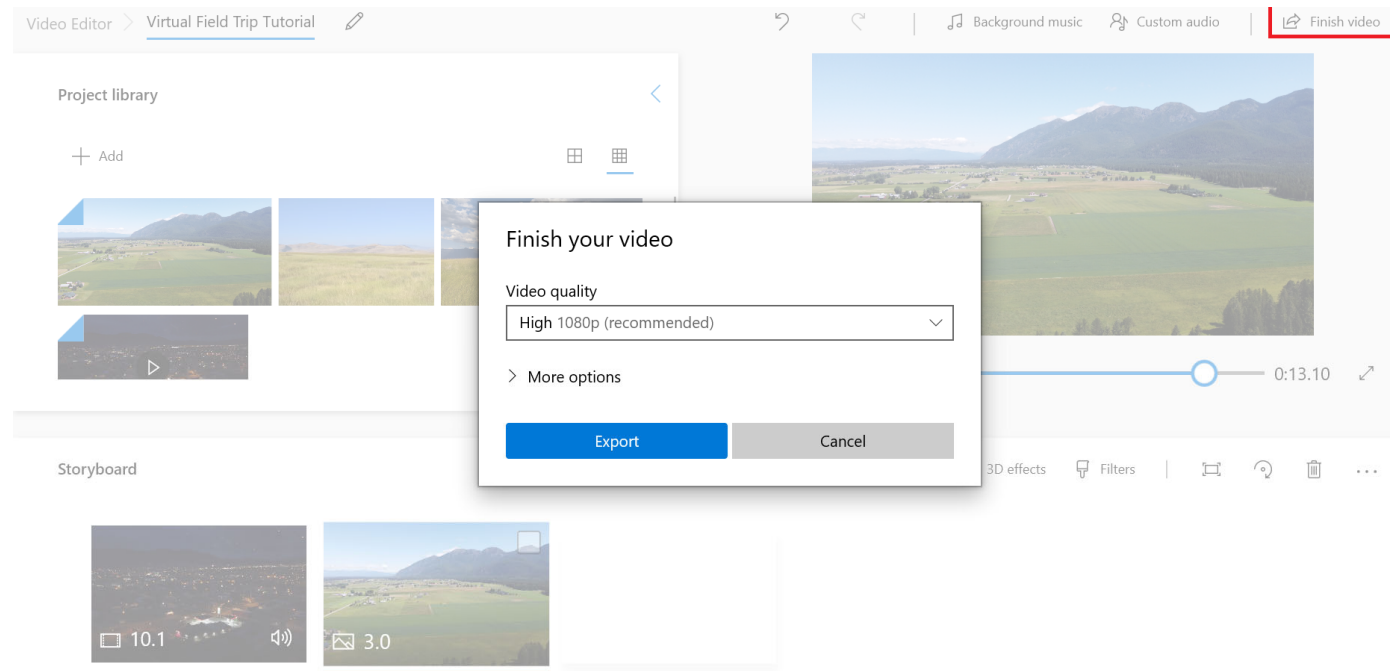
Video Editor > Virtual Field Trip Tutorial

Background music Custom audio Finish video

Project library

+ Add

Finish your video

Video quality

High 1080p (recommended)

> More options

Export Cancel

0:13.10

Storyboard

3D effects Filters

10.1

3.0